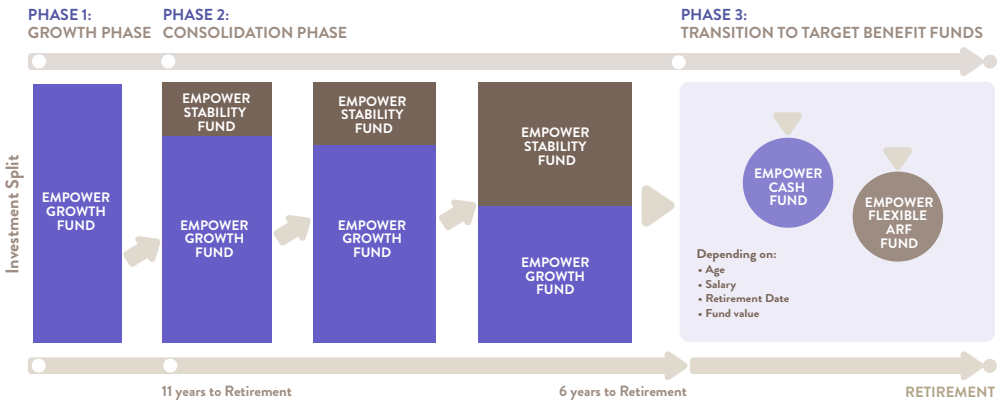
PHASE 1:
GROWTH PHASE

PHASE 2:
CONSOLIDATION PHASE

PHASE 3:
TRANSITION TO TARGET BENEFIT FUNDS

Investment Split

EMPOWER GROWTH FUND

EMPOWER STABILITY FUND

EMPOWER GROWTH FUND

EMPOWER STABILITY FUND

EMPOWER GROWTH FUND

EMPOWER STABILITY FUND

EMPOWER GROWTH FUND

EMPOWER CASH FUND

EMPOWER FLEXIBLE ARF FUND

Depending on:
• Age
• Salary
• Retirement Date
• Fund value

11 years to Retirement

6 years to Retirement

RETIREMENT